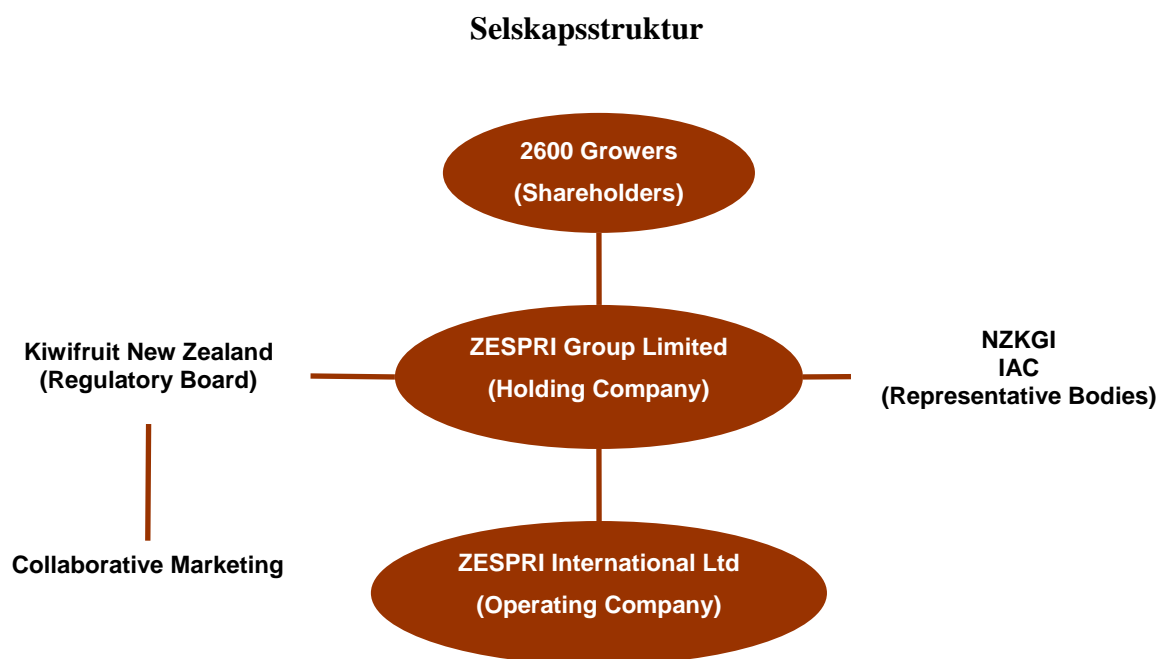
Selskapsstruktur

2600 Growers
(Shareholders)

Kiwifruit New Zealand
(Regulatory Board)

ZESPRI Group Limited
(Holding Company)

NZKGI
IAC
(Representative Bodies)

Collaborative Marketing

ZESPRI International Ltd
(Operating Company)